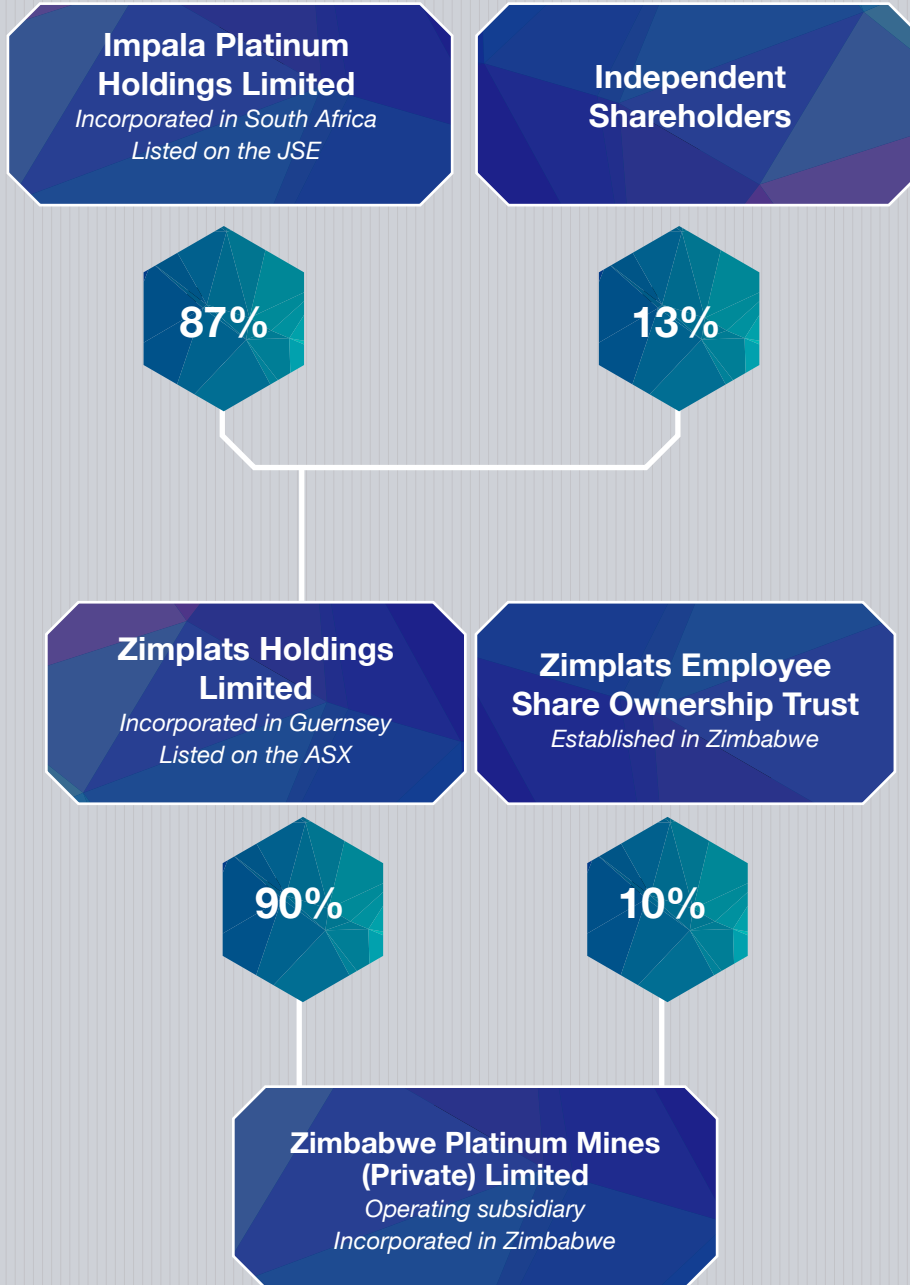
Impala Platinum Holdings Limited
Incorporated in South Africa
Listed on the JSE

Independent Shareholders

87%

13%

Zimplats Holdings Limited
Incorporated in Guernsey
Listed on the ASX

Zimplats Employee Share Ownership Trust
Established in Zimbabwe

90%

10%

Zimbabwe Platinum Mines (Private) Limited
Operating subsidiary
Incorporated in Zimbabwe